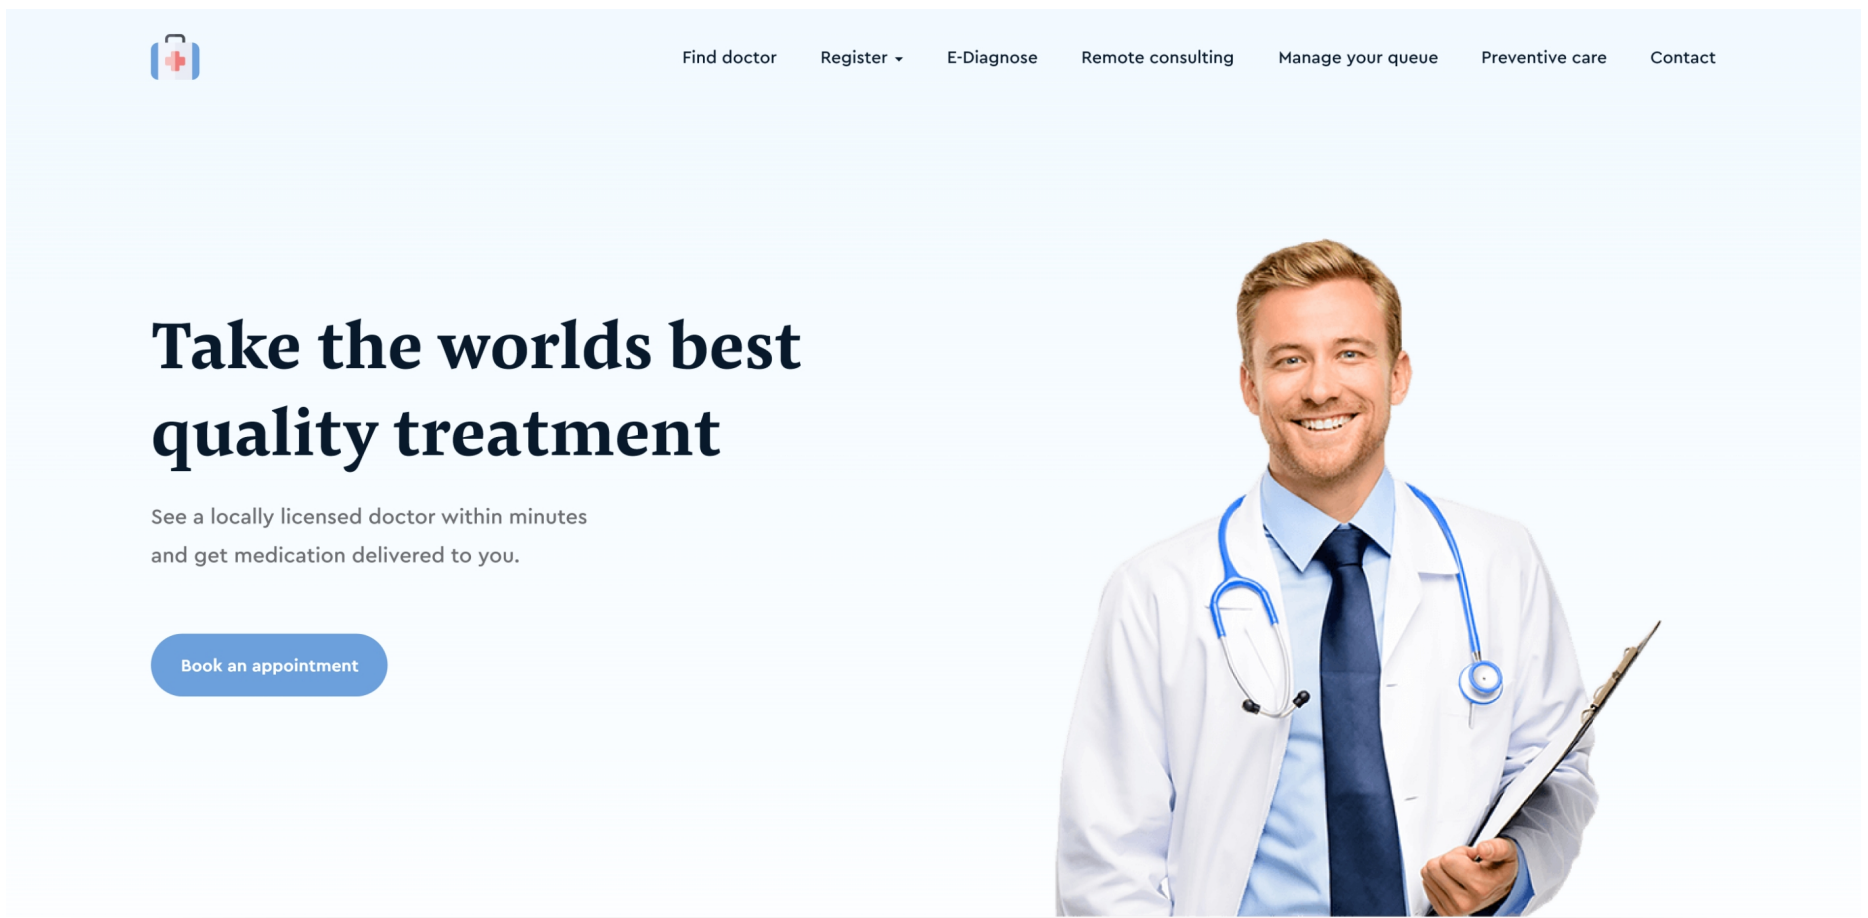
Find doctor Register E-Diagnose Remote consulting Manage your queue Preventive care Contact

Take the worlds best quality treatment

See a locally licensed doctor within minutes and get medication delivered to you.

Book an appointment